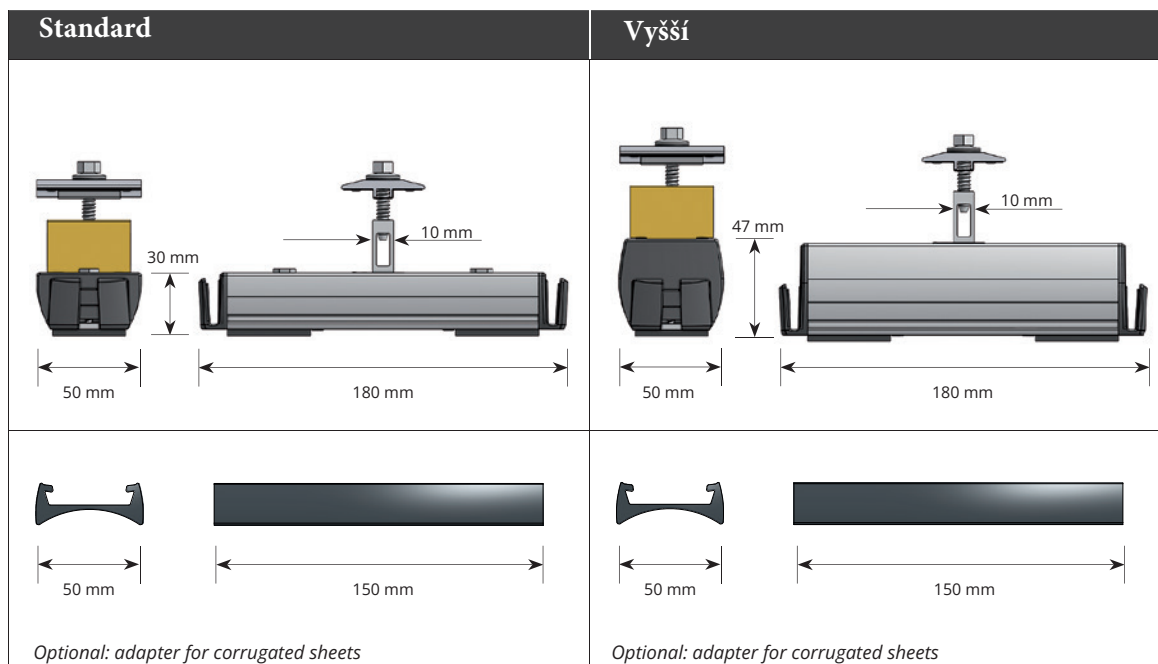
| Standard | Vyšší |
|---|---|
| 30 mm 10 mm 50 mm 180 mm | 47 mm 10 mm 50 mm 180 mm |
| 50 mm 150 mm *Optional: adapter for corrugated sheets* | 50 mm 150 mm *Optional: adapter for corrugated sheets* |